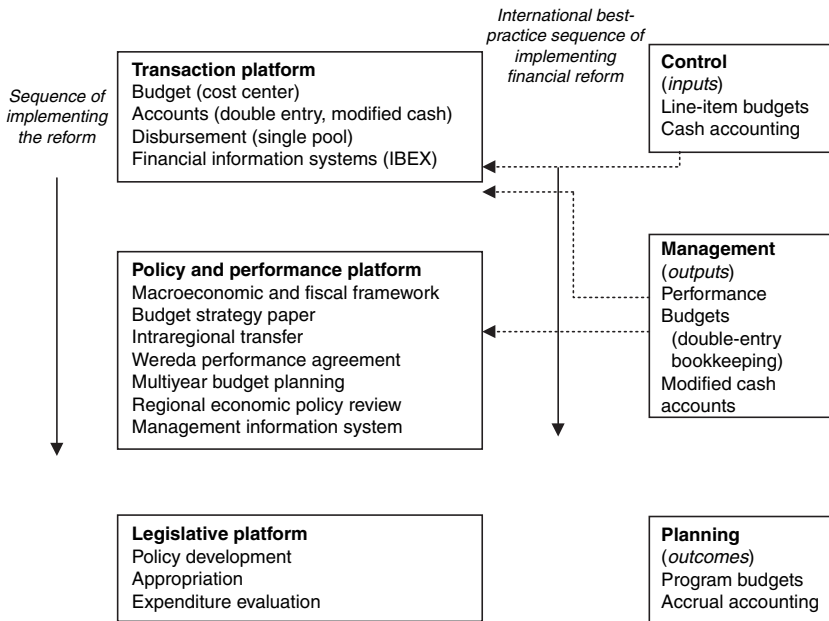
Sequence of implementing the reform

International best-practice sequence of implementing financial reform

Transaction platform
Budget (cost center)
Accounts (double entry, modified cash)
Disbursement (single pool)
Financial information systems (IBEX)

Control
(inputs)
Line-item budgets
Cash accounting

Policy and performance platform
Macroeconomic and fiscal framework
Budget strategy paper
Intraregional transfer
Wereda performance agreement
Multiyear budget planning
Regional economic policy review
Management information system

Management
(outputs)
Performance Budgets (double-entry bookkeeping)
Modified cash accounts

Legislative platform
Policy development
Appropriation
Expenditure evaluation

Planning
(outcomes)
Program budgets
Accrual accounting